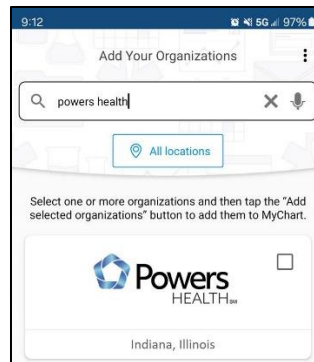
9:12

5G 97%

Add Your Organizations

powers health

All locations

Select one or more organizations and then tap the "Add selected organizations" button to add them to MyChart.

Powers HEALTH℠

Indiana, Illinois